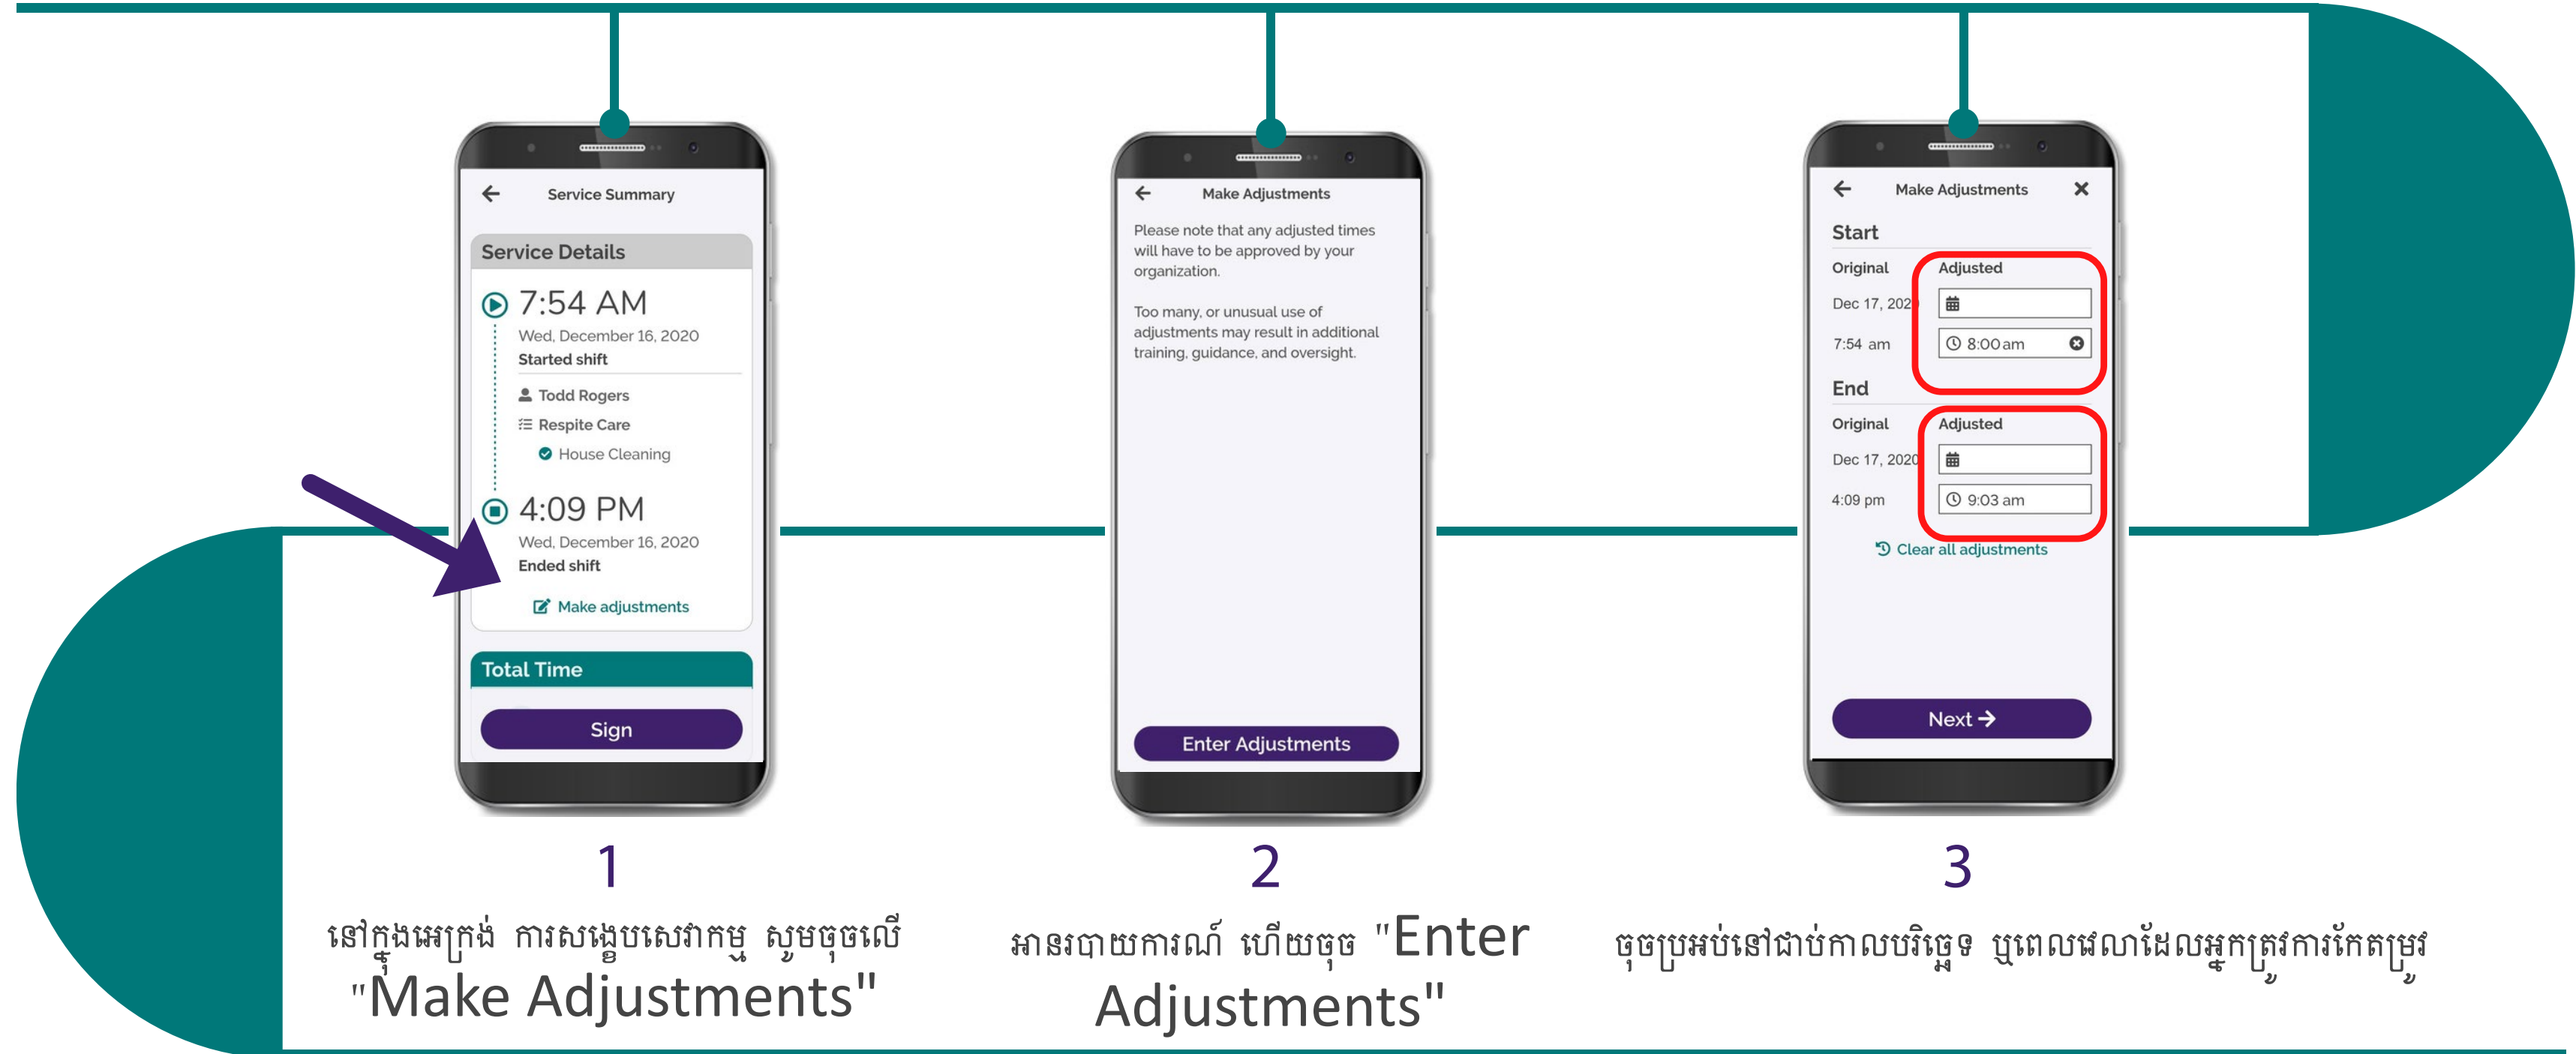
Service Summary

Service Details

7:54 AM
Wed, December 16, 2020
Started shift

Todd Rogers
Respite Care
House Cleaning

4:09 PM
Wed, December 16, 2020
Ended shift

Make adjustments

Total Time

Sign

1

នៅក្នុងអេក្រង់ ការសង្ខេបសេវាកម្ម សូមចុចលើ "Make Adjustments"

Make Adjustments

Please note that any adjusted times will have to be approved by your organization.

Too many, or unusual use of adjustments may result in additional training, guidance, and oversight.

Enter Adjustments

2

អានរបាយការណ៍ ហើយចុច "Enter Adjustments"

Make Adjustments

Start

| Original | Adjusted |
|---|---|
| Dec 17, 202 | |
| 7:54 am | 8:00am |

End

| Original | Adjusted |
|---|---|
| Dec 17, 2020 | |
| 4:09 pm | 9:03 am |

Clear all adjustments

Next

3

ចុចប្រអប់នៅជាប់កាលបរិច្ឆេទ ឬពេលវេលាដែលអ្នកត្រូវការកែតម្រូវ